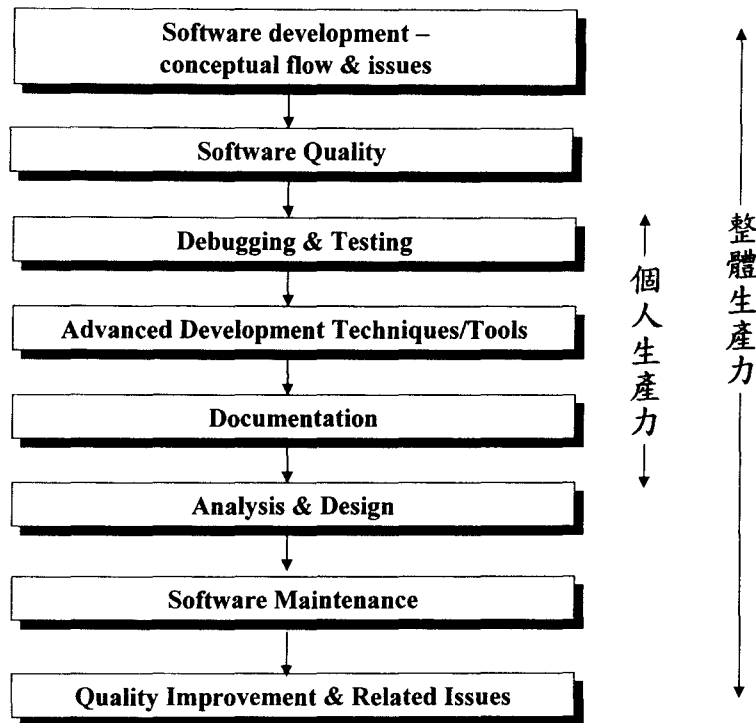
Software development – conceptual flow & issues

Software Quality

Debugging & Testing

Advanced Development Techniques/Tools

Documentation

Analysis & Design

Software Maintenance

Quality Improvement & Related Issues

個人生產力

整體生產力